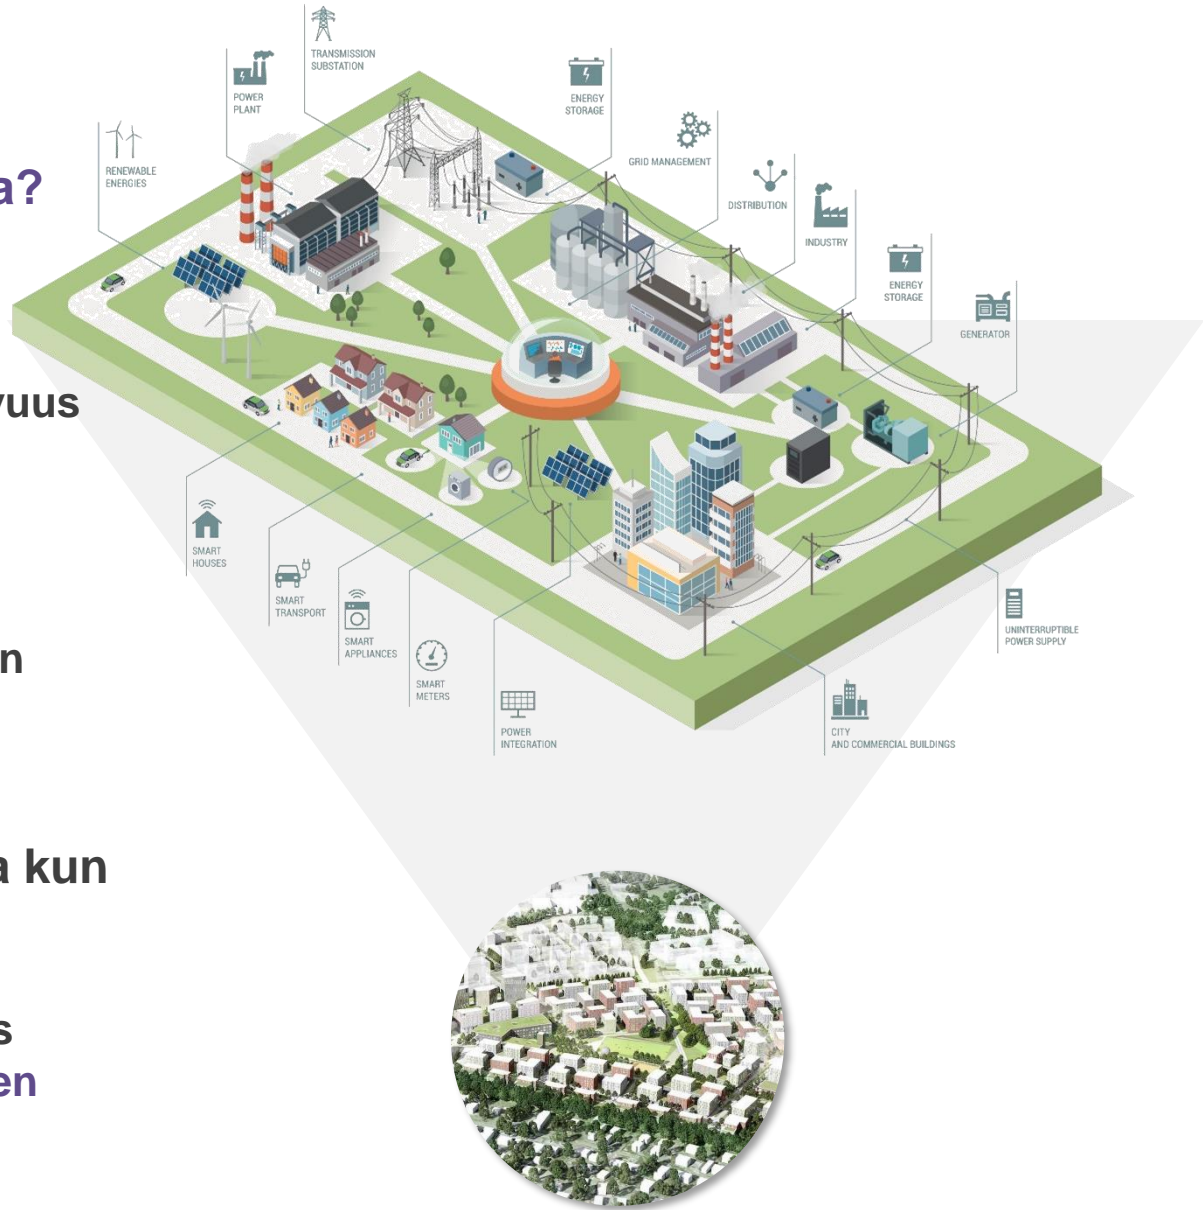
a?

yuus

n

a kun

s
en

TRANSMISSION SUBSTATION

POWER PLANT

ENERGY STORAGE

RENEWABLE ENERGIES

GRID MANAGEMENT

DISTRIBUTION

INDUSTRY

ENERGY STORAGE

GENERATOR

SMART HOUSES

SMART TRANSPORT

SMART APPLIANCES

SMART METERS

POWER INTEGRATION

CITY AND COMMERCIAL BUILDINGS

UNINTERRUPTIBLE POWER SUPPLY